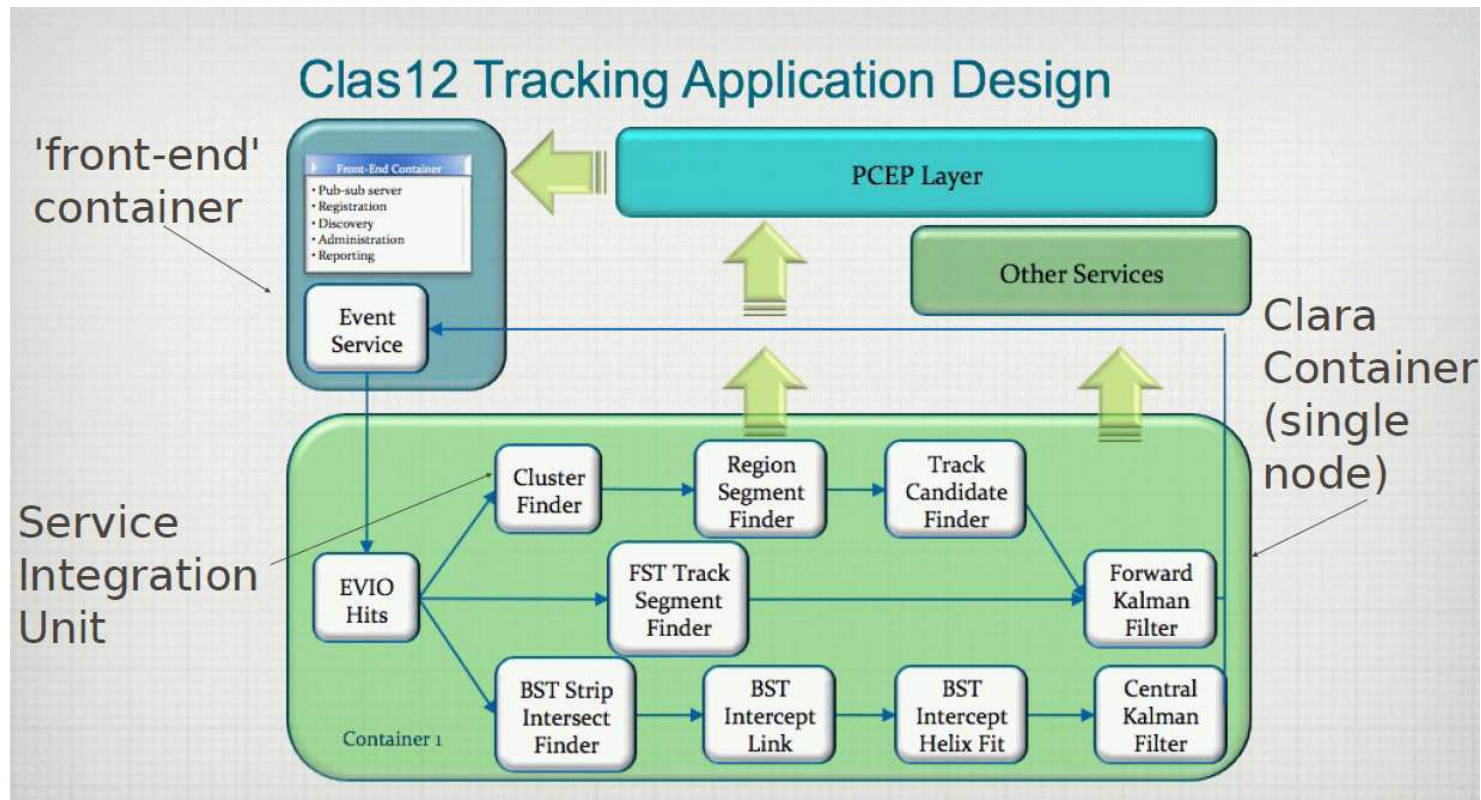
Clas12 Tracking Application Design

'front-end' container

Front-End Container
• Pub-sub server
• Registration
• Discovery
• Administration
• Reporting

Event Service

PCEP Layer

Other Services

Clara Container (single node)

Service Integration Unit

Cluster Finder

Region Segment Finder

Track Candidate Finder

EVIO Hits

FST Track Segment Finder

Forward Kalman Filter

BST Strip Intersect Finder

BST Intercept Link

BST Intercept Helix Fit

Central Kalman Filter

Container 1